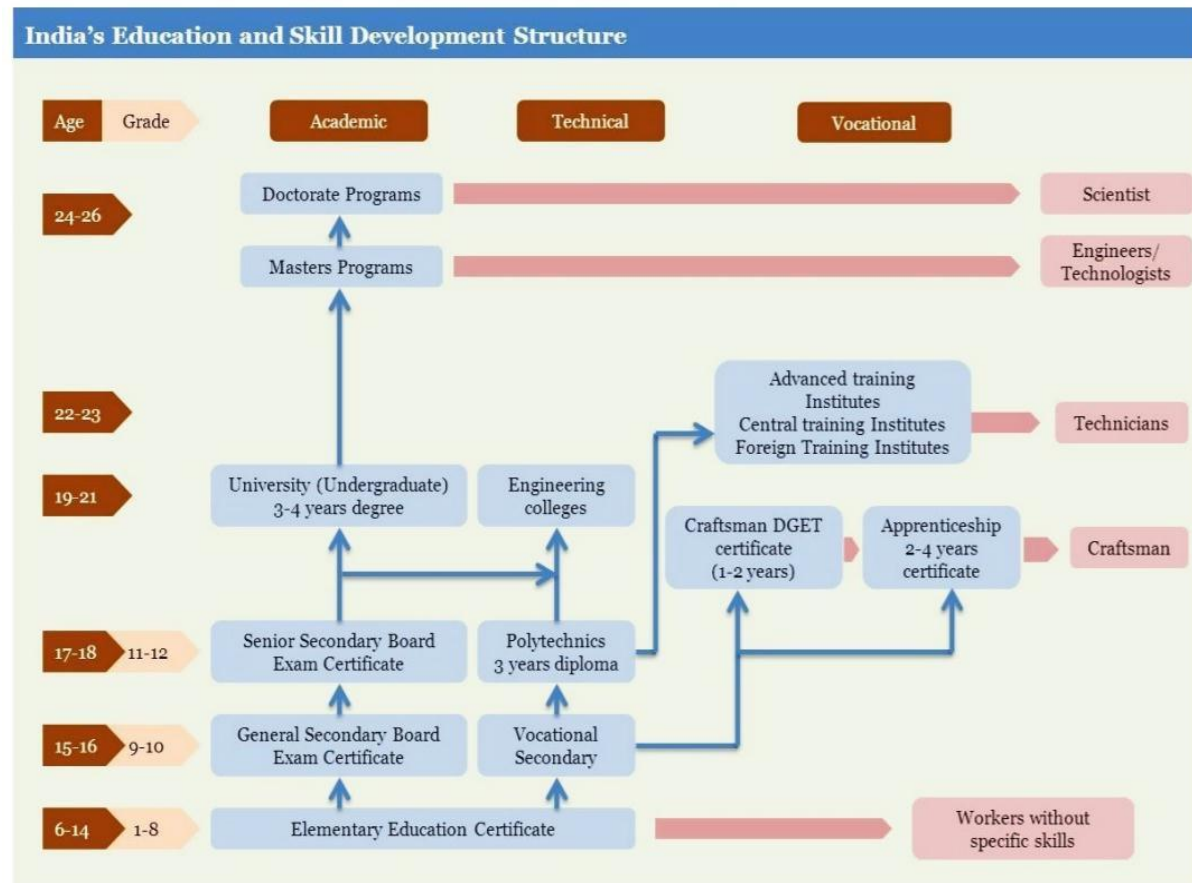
India's Education and Skill Development Structure

Age Grade

Academic

Technical

Vocational

24-26

Doctorate Programs

Scientist

Masters Programs

Engineers/ Technologists

22-23

Advanced training Institutes Central training Institutes Foreign Training Institutes

Technicians

19-21

University (Undergraduate) 3-4 years degree

Engineering colleges

Craftsman DGET certificate (1-2 years)

Apprenticeship 2-4 years certificate

Craftsman

17-18 11-12

Senior Secondary Board Exam Certificate

Polytechnics 3 years diploma

15-16 9-10

General Secondary Board Exam Certificate

Vocational Secondary

6-14 1-8

Elementary Education Certificate

Workers without specific skills